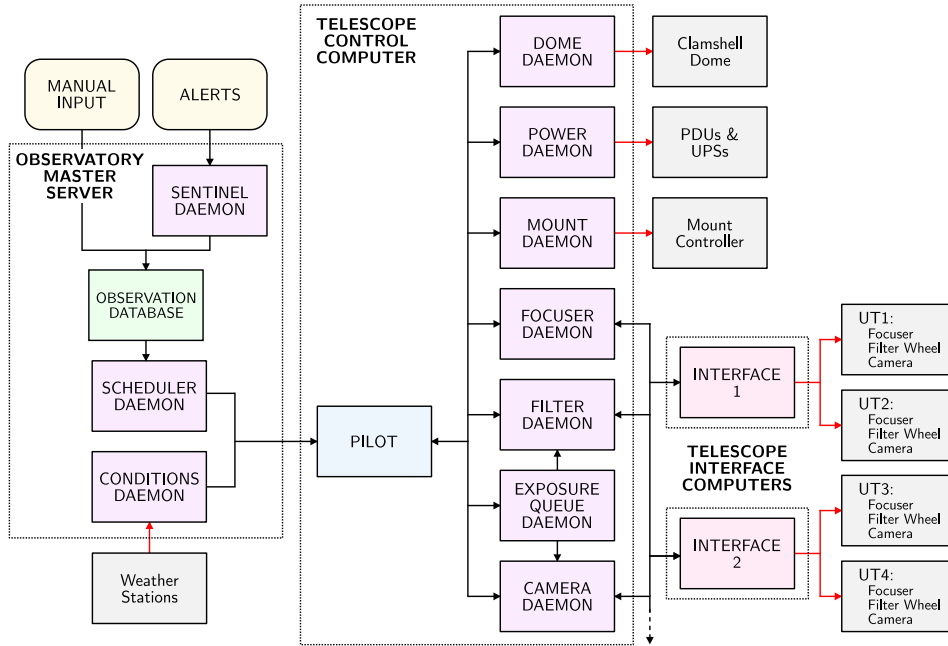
MANUAL INPUT

ALERTS

OBSERVATORY MASTER SERVER

SENTINEL DAEMON

OBSERVATION DATABASE

SCHEDULER DAEMON

CONDITIONS DAEMON

Weather Stations

TELESCOPE CONTROL COMPUTER

PILOT

DOME DAEMON

POWER DAEMON

MOUNT DAEMON

FOCUSER DAEMON

FILTER DAEMON

EXPOSURE QUEUE DAEMON

CAMERA DAEMON

Clamshell Dome

PDUs & UPSs

Mount Controller

INTERFACE 1

INTERFACE 2

TELESCOPE INTERFACE COMPUTERS

UT1:
Focuser
Filter Wheel
Camera

UT2:
Focuser
Filter Wheel
Camera

UT3:
Focuser
Filter Wheel
Camera

UT4:
Focuser
Filter Wheel
Camera